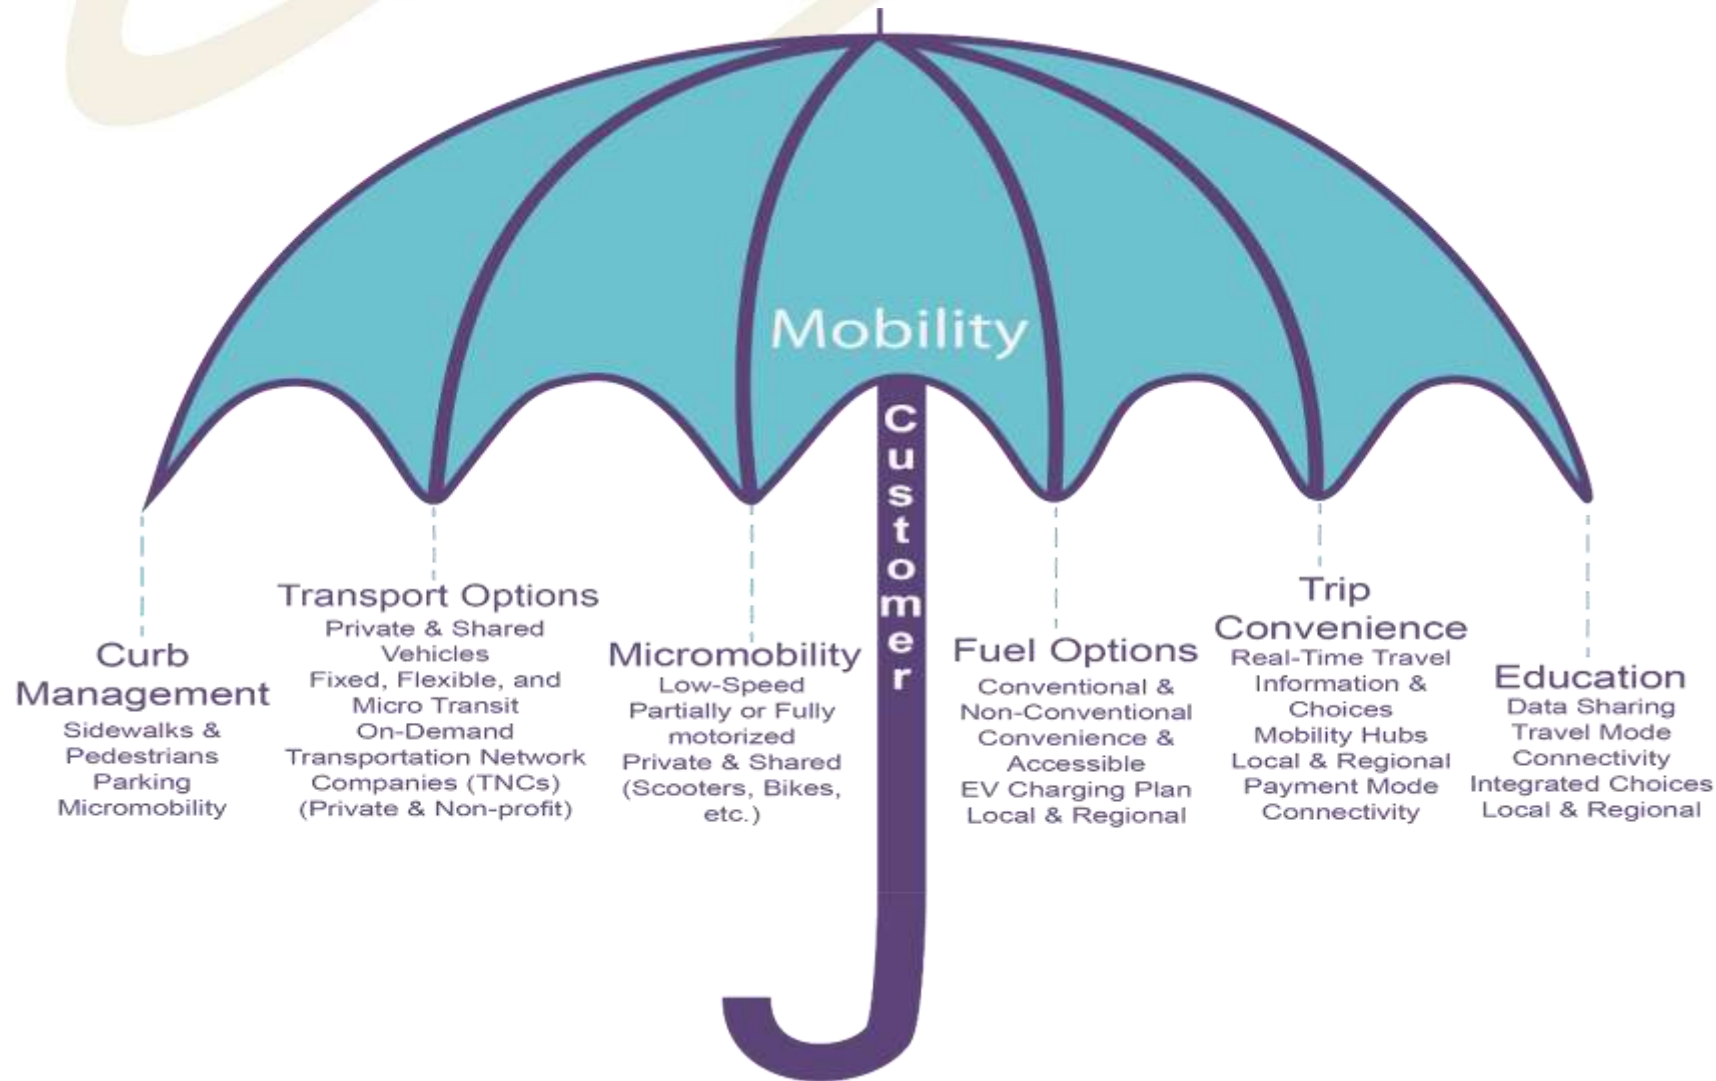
Mobility

Customer

Curb Management
Sidewalks & Pedestrians
Parking
Micromobility

Transport Options
Private & Shared Vehicles
Fixed, Flexible, and Micro Transit
On-Demand
Transportation Network Companies (TNCs)
(Private & Non-profit)

Micromobility
Low-Speed
Partially or Fully motorized
Private & Shared
(Scooters, Bikes, etc.)

Fuel Options
Conventional & Non-Conventional
Convenience & Accessible
EV Charging Plan
Local & Regional

Trip Convenience
Real-Time Travel Information & Choices
Mobility Hubs
Local & Regional
Payment Mode
Connectivity

Education
Data Sharing
Travel Mode
Connectivity
Integrated Choices
Local & Regional